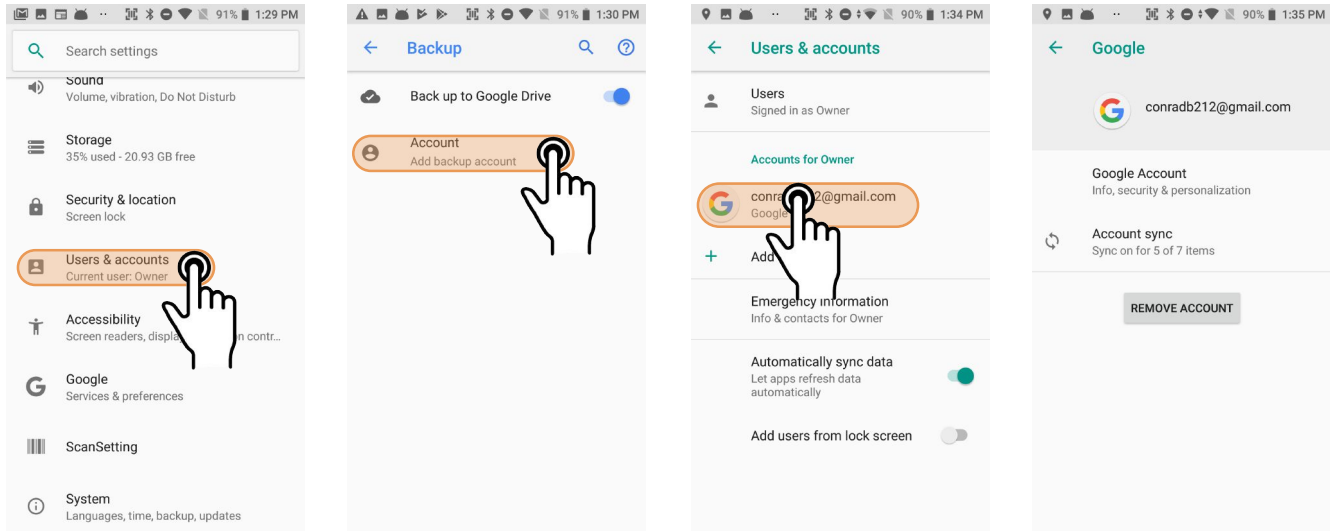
91% 1:29 PM

Search settings

Sound
Volume, vibration, Do Not Disturb

Storage
35% used - 20.93 GB free

Security & location
Screen lock

Users & accounts
Current user: Owner

Accessibility
Screen readers, displa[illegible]n contr...

Google
Services & preferences

ScanSetting

System
Languages, time, backup, updates

91% 1:30 PM

Backup

Back up to Google Drive

Account
Add backup account

90% 1:34 PM

Users & accounts

Users
Signed in as Owner

Accounts for Owner

conr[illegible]2@gmail.com
Google

Add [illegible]

Emergency information
Info & contacts for Owner

Automatically sync data
Let apps refresh data automatically

Add users from lock screen

90% 1:35 PM

Google

conradb212@gmail.com

Google Account
Info, security & personalization

Account sync
Sync on for 5 of 7 items

REMOVE ACCOUNT